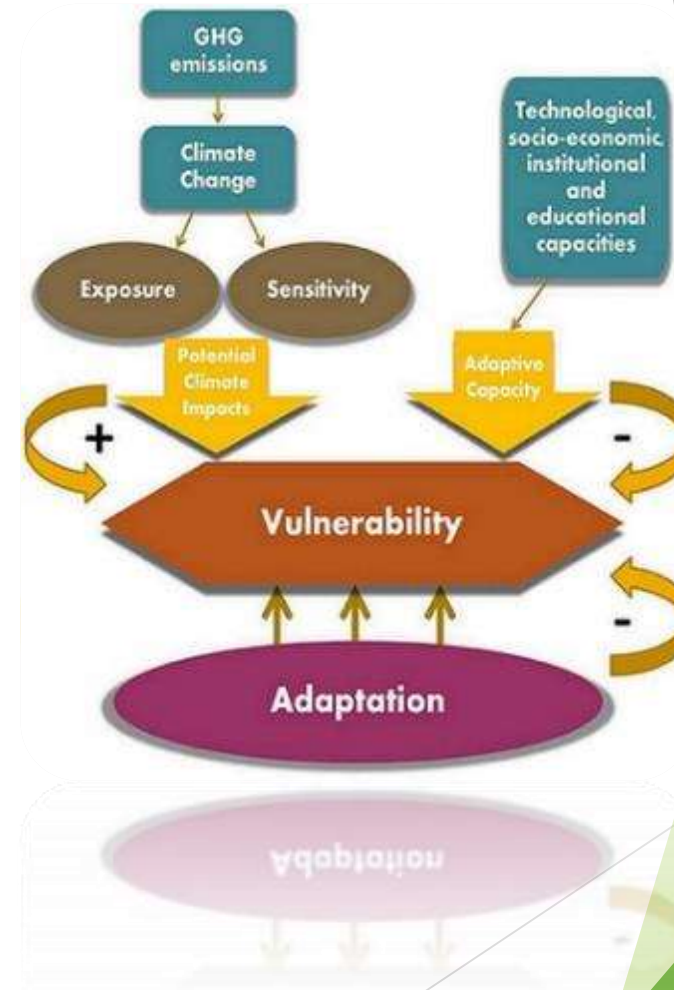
GHG emissions

Climate Change

Technological, socio-economic, institutional and educational capacities

Exposure

Sensitivity

Potential Climate Impacts

Adaptive Capacity

+

-

Vulnerability

-

Adaptation